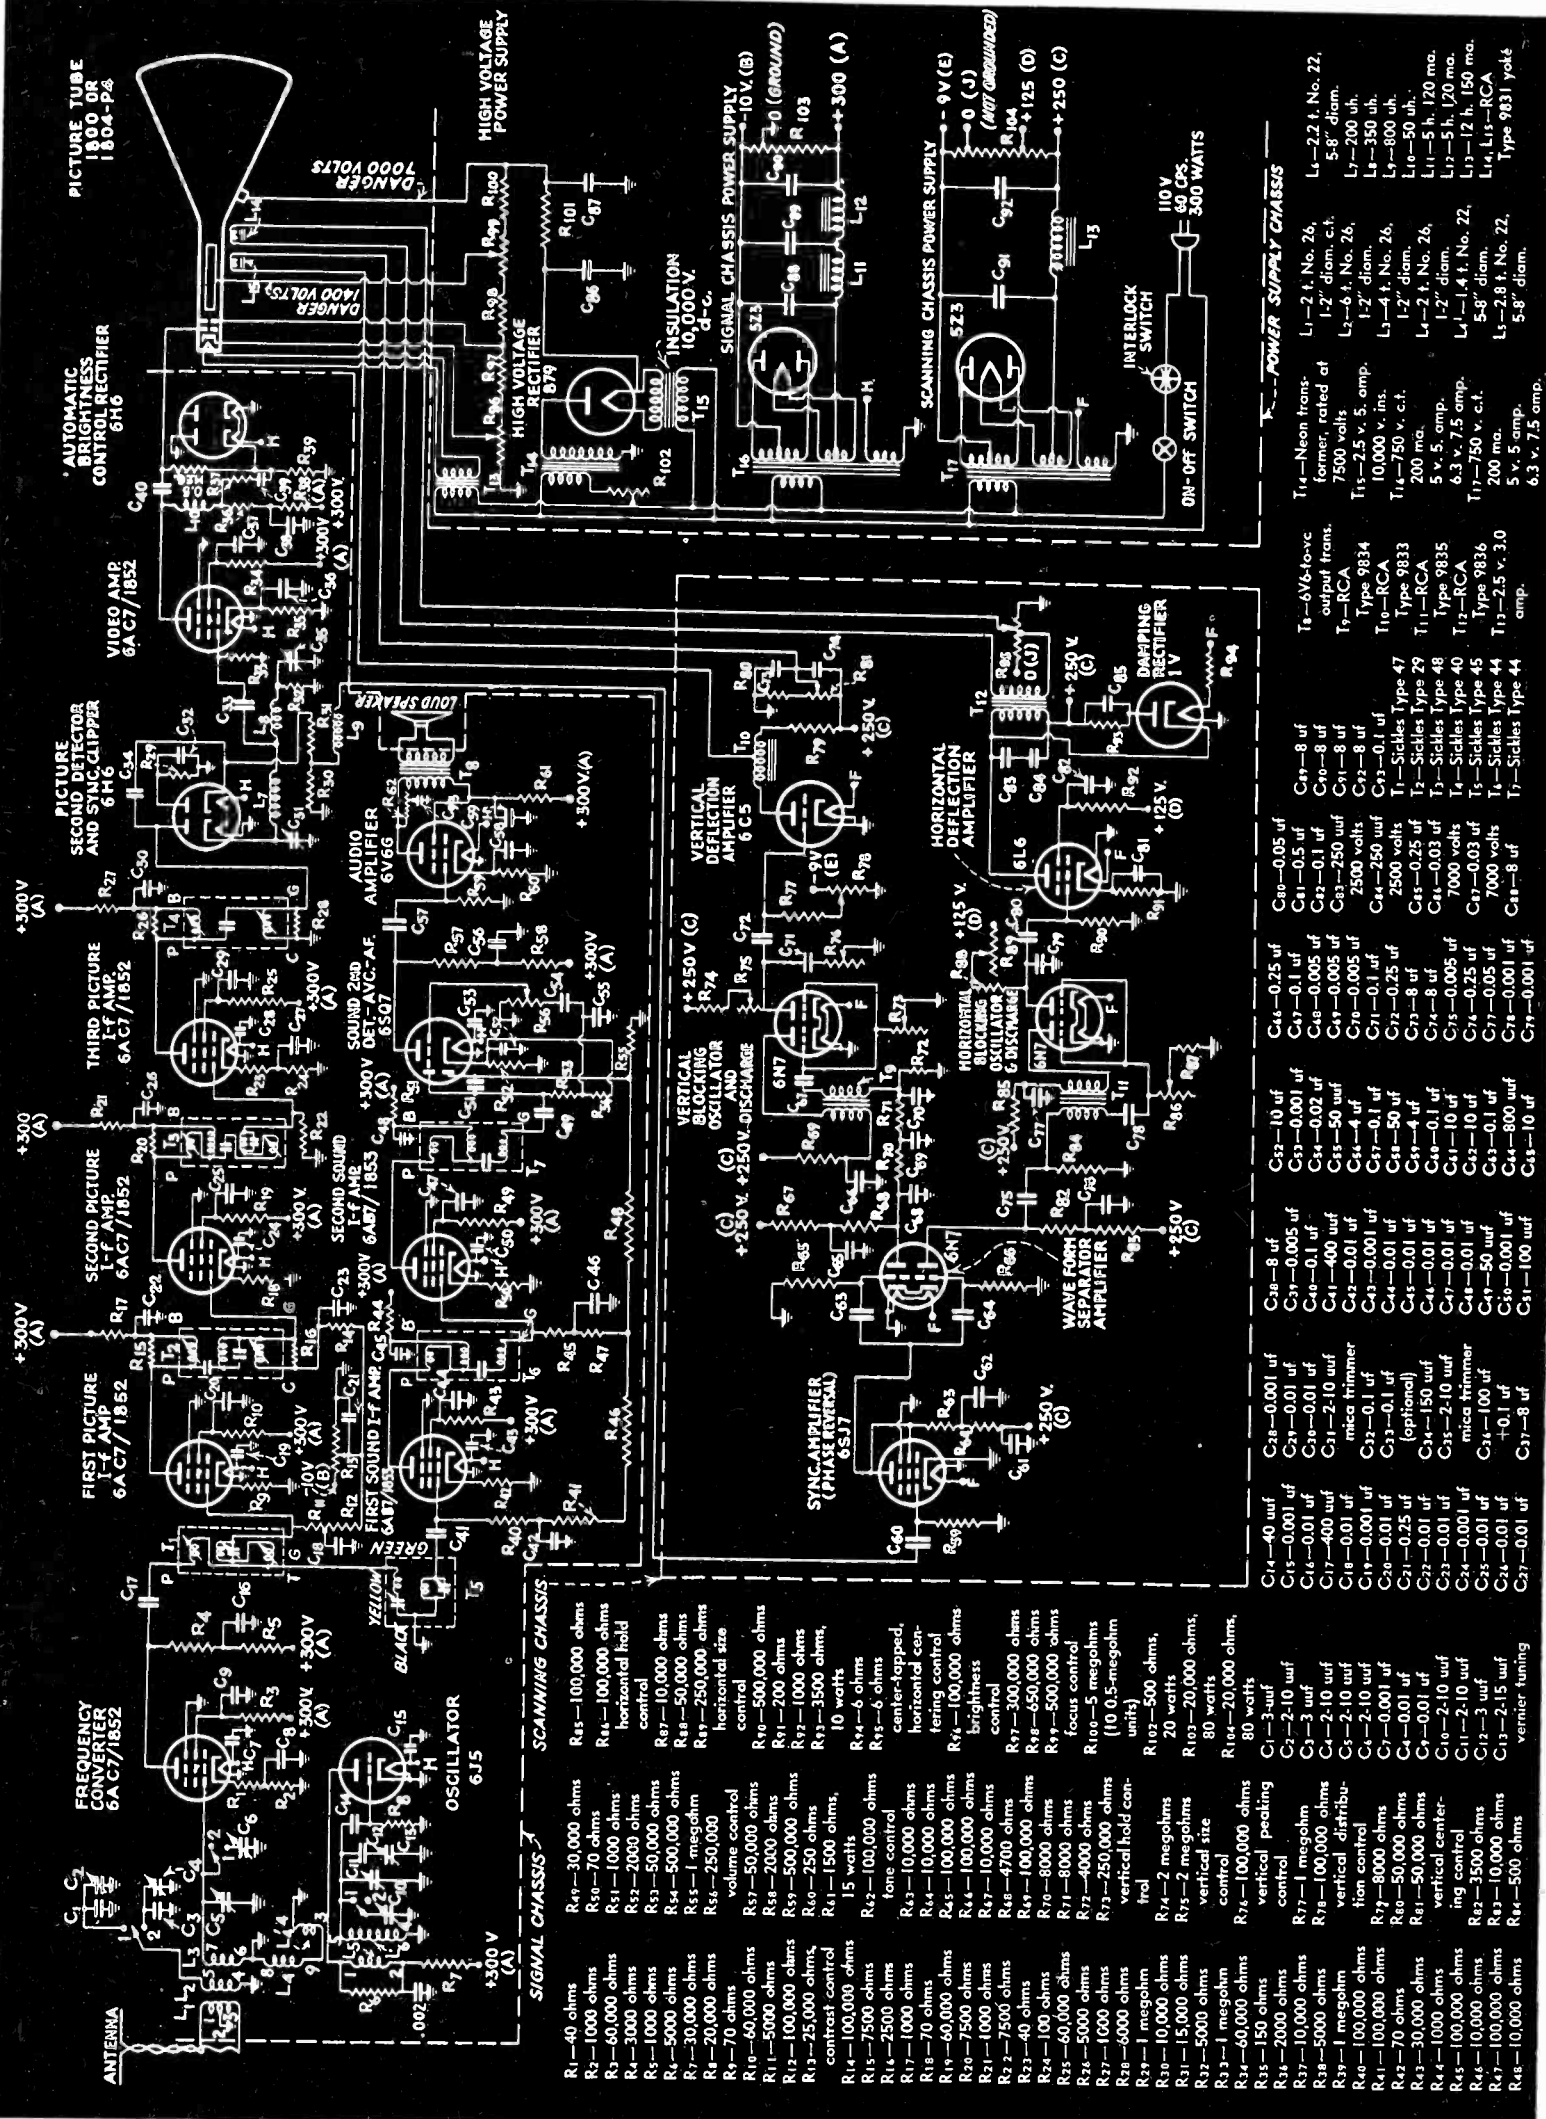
ANTENNA

FREQUENCY CONVERTER 6AC7/1852

OSCILLATOR 6J5

FIRST PICTURE I-F AMP. 6AC7/1852

SECOND PICTURE I-F AMP. 6AC7/1852

THIRD PICTURE I-F AMP. 6AC7/1852

PICTURE SECOND DETECTOR AND SYNC CLIPPER 6H6

VIDEO AMP. 6AC7/1852

AUTOMATIC BRIGHTNESS CONTROL RECTIFIER 6H6

PICTURE TUBE 1800 OR 1804-P4

DANGER 7000 VOLTS

DANGER 1400 VOLTS

HIGH VOLTAGE POWER SUPPLY

HIGH VOLTAGE RECTIFIER 879

INSULATION 10,000 V. d-c.

SIGNAL CHASSIS POWER SUPPLY

-10 V. (B)

0 (GROUND)

+300 (A)

SCANNING CHASSIS POWER SUPPLY

-9V (E)

0 (J) (NOT GROUNDED)

+125 (D)

+250 (C)

5Z3

INTERLOCK SWITCH

ON-OFF SWITCH

110 V 60 CPS. 300 WATTS

FIRST SOUND I-F AMP 6AB7/1853

SECOND SOUND I-F AMP 6AB7/1853

SOUND 2ND DET-AVC-AF 6SQ7

AUDIO AMPLIFIER 6V6G

LOUD SPEAKER

GREEN

YELLOW

BLACK

SYNC AMPLIFIER (PHASE REVERSAL) 6SJ7

WAVE FORM SEPARATOR AMPLIFIER

VERTICAL BLOCKING OSCILLATOR AND DISCHARGE

6N7

VERTICAL DEFLECTION AMPLIFIER 6C5

HORIZONTAL BLOCKING OSCILLATOR & DISCHARGE

HORIZONTAL DEFLECTION AMPLIFIER 6L6

DAMPING RECTIFIER 1V

SIGNAL CHASSIS

SCANNING CHASSIS

POWER SUPPLY CHASSIS

R₁—40 ohms
R₂—1000 ohms
R₃—60,000 ohms
R₄—3000 ohms
R₅—1000 ohms
R₆—5000 ohms
R₇—30,000 ohms
R₈—20,000 ohms
R₉—70 ohms
R₁₀—60,000 ohms
R₁₁—5000 ohms
R₁₂—100,000 ohms
R₁₃—25,000 ohms, contrast control
R₁₄—100,000 ohms
R₁₅—7500 ohms
R₁₆—2500 ohms
R₁₇—1000 ohms
R₁₈—70 ohms
R₁₉—60,000 ohms
R₂₀—7500 ohms
R₂₁—1000 ohms
R₂₂—7500 ohms
R₂₃—40 ohms
R₂₄—100 ohms
R₂₅—60,000 ohms
R₂₆—5000 ohms
R₂₇—1000 ohms
R₂₈—6000 ohms
R₂₉—1 megohm
R₃₀—10,000 ohms
R₃₁—15,000 ohms
R₃₂—5000 ohms
R₃₃—1 megohm
R₃₄—60,000 ohms
R₃₅—150 ohms
R₃₆—2000 ohms
R₃₇—10,000 ohms
R₃₈—5000 ohms
R₃₉—1 megohm
R₄₀—100,000 ohms
R₄₁—100,000 ohms
R₄₂—70 ohms
R₄₃—30,000 ohms
R₄₄—1000 ohms
R₄₅—10,000 ohms
R₄₆—10,000 ohms
R₄₇—100,000 ohms
R₄₈—10,000 ohms

R₄₉—30,000 ohms
R₅₀—70 ohms
R₅₁—1000 ohms
R₅₂—2000 ohms
R₅₃—50,000 ohms
R₅₄—500,000 ohms
R₅₅—1 megohm
R₅₆—250,000 volume control
R₅₇—50,000 ohms
R₅₈—2000 ohms
R₅₉—500,000 ohms
R₆₀—250 ohms
R₆₁—1500 ohms, 15 watts
R₆₂—100,000 ohms tone control
R₆₃—10,000 ohms
R₆₄—10,000 ohms
R₆₅—100,000 ohms
R₆₆—100,000 ohms
R₆₇—10,000 ohms
R₆₈—4700 ohms
R₆₉—100,000 ohms
R₇₀—8000 ohms
R₇₁—8000 ohms
R₇₂—4000 ohms
R₇₃—250,000 ohms vertical hold control
R₇₄—2 megohms
R₇₅—2 megohms vertical size control
R₇₆—100,000 ohms vertical peaking control
R₇₇—1 megohm
R₇₈—100,000 ohms vertical distribution control
R₇₉—8000 ohms
R₈₀—50,000 ohms
R₈₁—50,000 ohms vertical centering control
R₈₂—3500 ohms
R₈₃—10,000 ohms
R₈₄—500 ohms

R₈₅—100,000 ohms
R₈₆—100,000 ohms horizontal hold control
R₈₇—10,000 ohms
R₈₈—50,000 ohms
R₈₉—250,000 ohms horizontal size control
R₉₀—500,000 ohms
R₉₁—200 ohms
R₉₂—1000 ohms
R₉₃—3500 ohms, 10 watts
R₉₄—6 ohms
R₉₅—6 ohms center-tapped, horizontal centering control
R₉₆—100,000 ohms brightness control
R₉₇—300,000 ohms
R₉₈—650,000 ohms
R₉₉—500,000 ohms focus control
R₁₀₀—5 megohms (10 0.5-megohm units)
R₁₀₂—500 ohms, 20 watts
R₁₀₃—20,000 ohms, 80 watts
R₁₀₄—20,000 ohms, 80 watts
C₁—3 uf
C₂—2-10 uuf
C₃—3 uf
C₄—2-10 uuf
C₅—2-10 uuf
C₆—2-10 uuf
C₇—0.001 uf
C₈—0.01 uf
C₉—0.01 uf
C₁₀—2-10 uuf
C₁₁—2-10 uuf
C₁₂—3 uf
C₁₃—2-15 uuf vernier tuning

C₁₄—40 uuf
C₁₅—0.001 uf
C₁₆—0.01 uf
C₁₇—400 uuf
C₁₈—0.001 uf
C₁₉—0.001 uf
C₂₀—0.01 uf
C₂₁—0.25 uf
C₂₂—0.01 uf
C₂₃—0.01 uf
C₂₄—0.001 uf
C₂₅—0.01 uf
C₂₆—0.01 uf
C₂₇—0.01 uf

C₂₈—0.001 uf
C₂₉—0.01 uf
C₃₀—0.01 uf
C₃₁—2-10 uuf mica trimmer
C₃₂—0.1 uf
C₃₃—0.1 uf (optional)
C₃₄—150 uuf
C₃₅—2-10 uuf mica trimmer
C₃₆—100 uf +0.1 uf
C₃₇—8 uf

C₃₈—8 uf
C₃₉—0.005 uf
C₄₀—0.1 uf
C₄₁—400 uuf
C₄₂—0.01 uf
C₄₃—0.001 uf
C₄₄—0.01 uf
C₄₅—0.01 uf
C₄₆—0.01 uf
C₄₇—0.01 uf
C₄₈—0.01 uf
C₄₉—50 uuf
C₅₀—0.001 uf
C₅₁—100 uuf

C₅₂—10 uf
C₅₃—0.001 uf
C₅₄—0.02 uf
C₅₅—50 uuf
C₅₆—4 uf
C₅₇—0.1 uf
C₅₈—50 uf
C₅₉—4 uf
C₆₀—0.1 uf
C₆₁—10 uf
C₆₂—10 uf
C₆₃—0.1 uf
C₆₄—800 uuf
C₆₅—10 uf

C₆₆—0.25 uf
C₆₇—0.1 uf
C₆₈—0.005 uf
C₆₉—0.005 uf
C₇₀—0.005 uf
C₇₁—0.1 uf
C₇₂—0.25 uf
C₇₃—8 uf
C₇₄—8 uf
C₇₅—0.005 uf
C₇₆—0.25 uf
C₇₇—0.05 uf
C₇₈—0.001 uf
C₇₉—0.001 uf

C₈₀—0.05 uf
C₈₁—0.5 uf
C₈₂—0.1 uf
C₈₃—250 uuf 2500 volts
C₈₄—250 uuf 2500 volts
C₈₅—0.25 uf
C₈₆—0.03 uf 7000 volts
C₈₇—0.03 uf 7000 volts
C₈₈—8 uf

C₈₉—8 uf
C₉₀—8 uf
C₉₁—8 uf
C₉₂—8 uf
C₉₃—0.1 uf
T₁—Sickles Type 47
T₂—Sickles Type 29
T₃—Sickles Type 48
T₄—Sickles Type 40
T₅—Sickles Type 45
T₆—Sickles Type 44
T₇—Sickles Type 44

T₈—6V6-to-vc output trans.
T₉—RCA Type 9834
T₁₀—RCA Type 9833
T₁₁—RCA Type 9835
T₁₂—RCA Type 9836
T₁₃—2.5 v. 3.0 amp.

T₁₄—Neon transformer, rated at 7500 volts
T₁₅—2.5 v. 5. amp. 10,000 v. ins.
T₁₆—750 v. c.t. 200 ma. 5 v. 5. amp. 6.3 v. 7.5 amp.
T₁₇—750 v. c.t. 200 ma. 5 v. 5 amp. 6.3 v. 7.5 amp.

L₁—2 t. No. 26, 1-2" diam. c.t.
L₂—6 t. No. 26, 1-2" diam.
L₃—4 t. No. 26, 1-2" diam.
L₄—2 t. No. 26, 1-2" diam.
L₄'—1.4 t. No. 22, 5-8" diam.
L₅—2.8 t. No. 22, 5-8" diam.

L₆—2.2 t. No. 22, 5-8" diam.
L₇—200 uh.
L₈—350 uh.
L₉—800 uh.
L₁₀—50 uh.
L₁₁—5 h. 120 ma.
L₁₂—12 h. 150 ma.
L₁₃—12 h. 150 ma.
L₁₄, L₁₅—RCA Type 9831 yoke